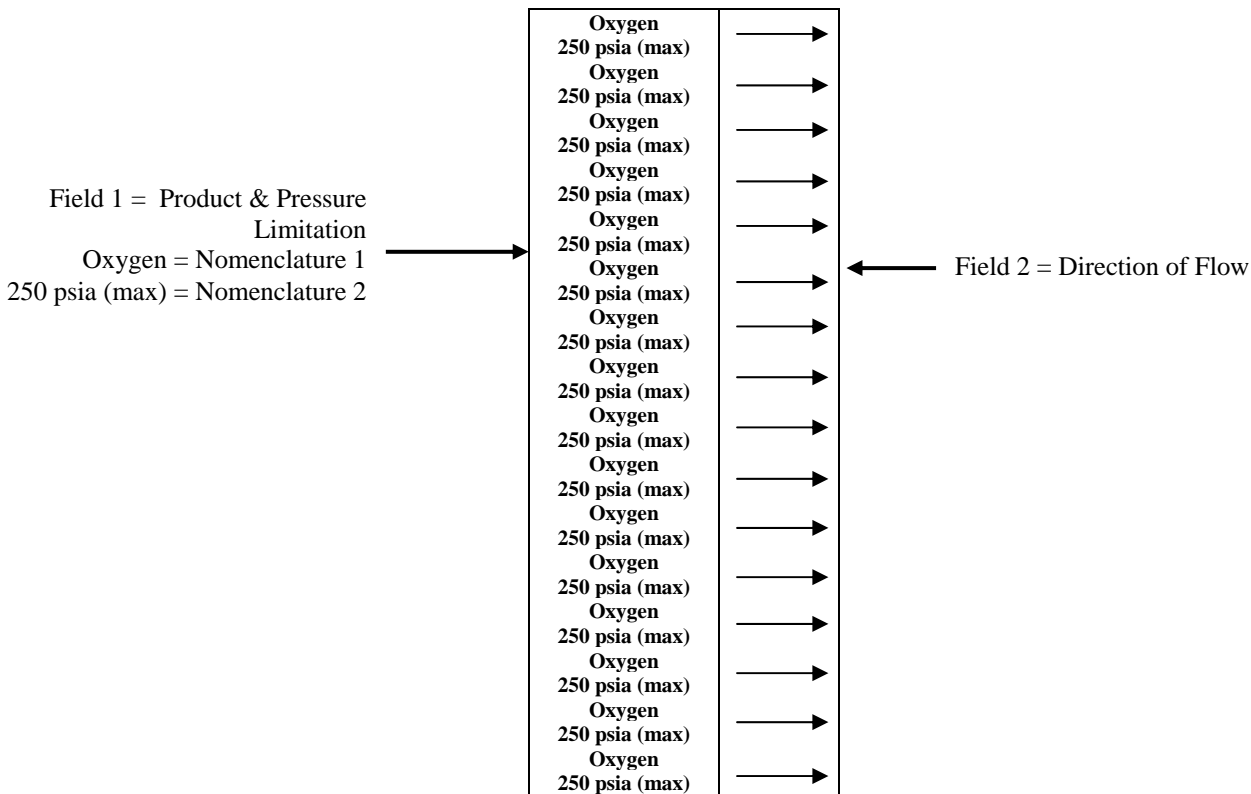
Field 1 = Product & Pressure Limitation
Oxygen = Nomenclature 1
250 psia (max) = Nomenclature 2

Oxygen
250 psia (max)
Oxygen
250 psia (max)
Oxygen
250 psia (max)
Oxygen
250 psia (max)
Oxygen
250 psia (max)
Oxygen
250 psia (max)
Oxygen
250 psia (max)
Oxygen
250 psia (max)
Oxygen
250 psia (max)
Oxygen
250 psia (max)
Oxygen
250 psia (max)
Oxygen
250 psia (max)
Oxygen
250 psia (max)
Oxygen
250 psia (max)
Oxygen
250 psia (max)
Oxygen
250 psia (max)

Field 2 = Direction of Flow